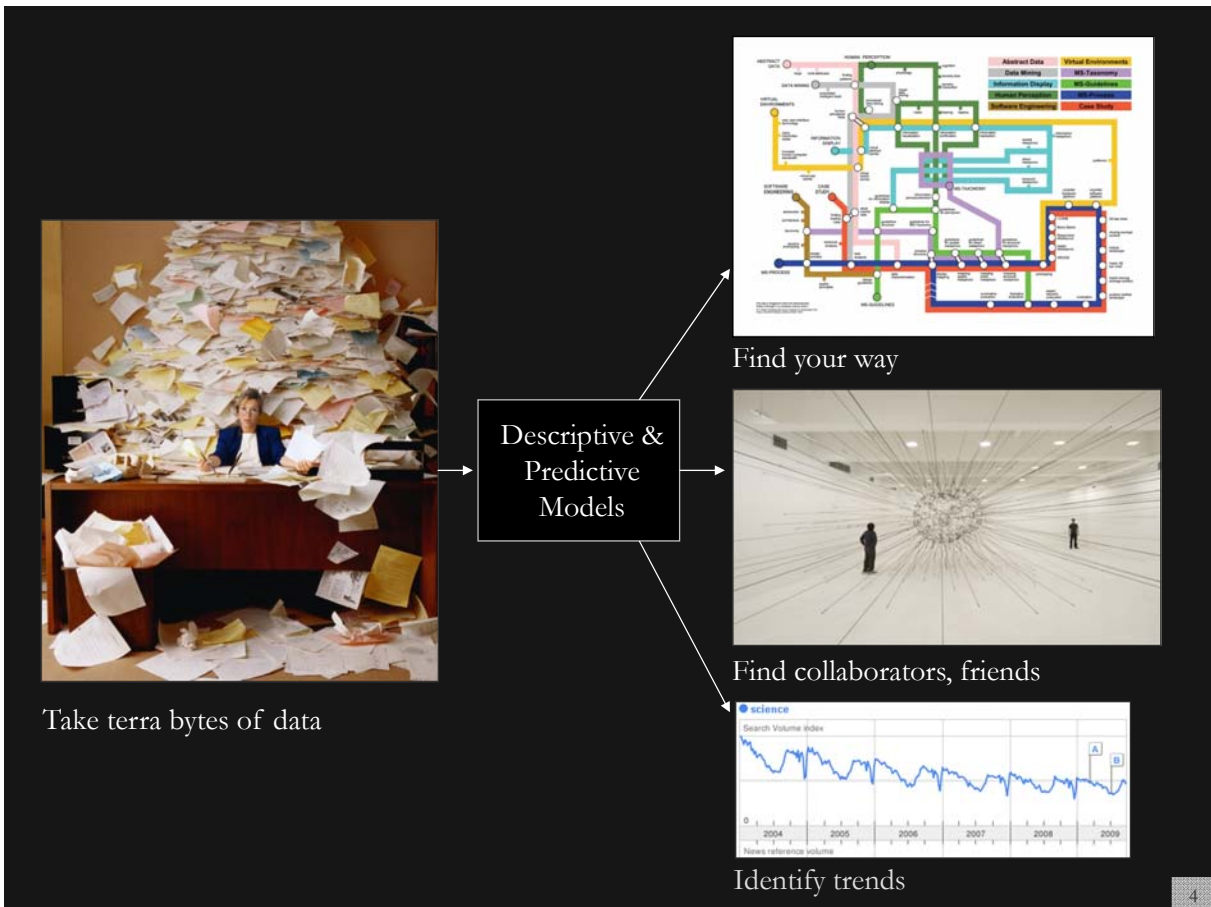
| Abstract Data | Virtual Environments |
|---|---|
| Data Mining | MS-Taxonomy |
| Information Display | MS-Guidelines |
| Human Perception | MS-Process |
| Software Engineering | Case Study |

ABSTRACT DATA

HUMAN PERCEPTION

DATA MINING

VIRTUAL ENVIRONMENTS

INFORMATION DISPLAY

MS-TAXONOMY

SOFTWARE ENGINEERING

CASE STUDY

MS-PROCESS

MS-GUIDELINES

Find your way

Descriptive & Predictive Models

Find collaborators, friends

Take terra bytes of data

science

Search Volume index

A

B

0

2004 2005 2006 2007 2008 2009

News reference volume

Identify trends

4